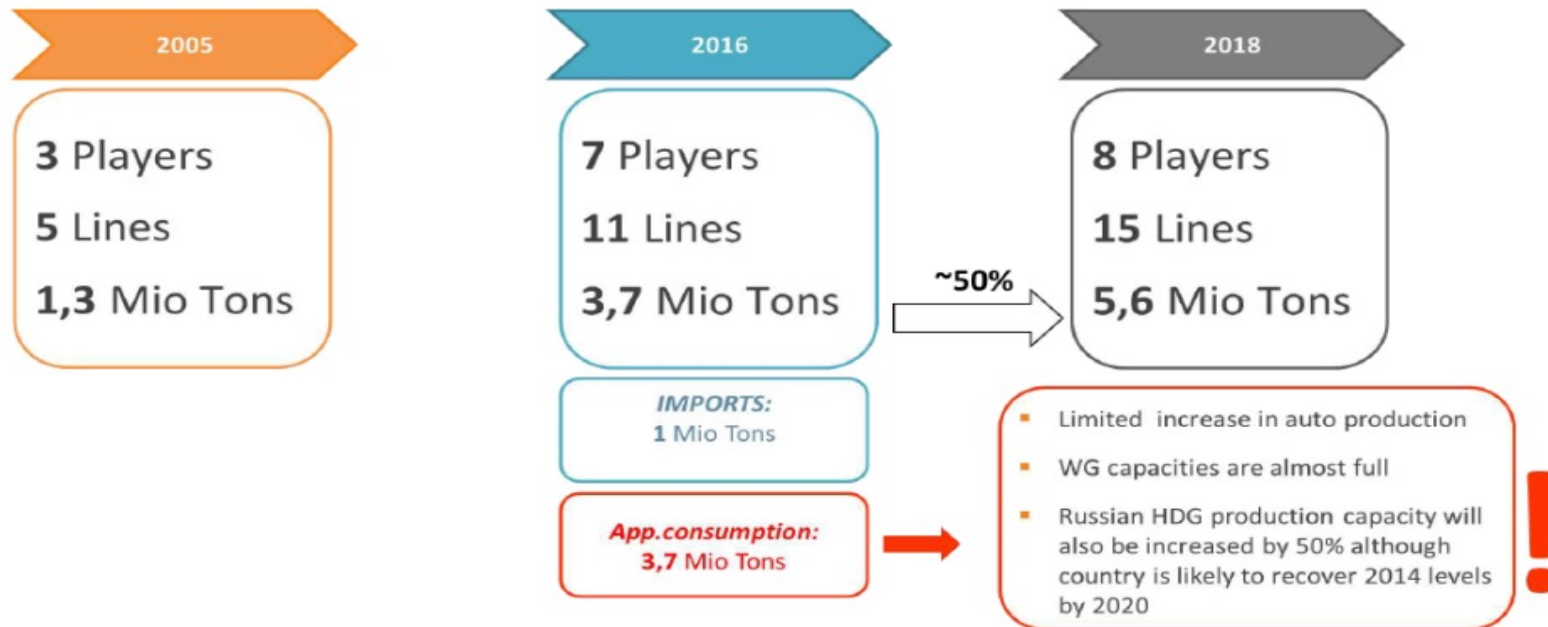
2005

3 Players
5 Lines
1,3 Mio Tons

2016

7 Players
11 Lines
3,7 Mio Tons

IMPORTS:
1 Mio Tons

App.consumption:
3,7 Mio Tons

~50%

2018

8 Players
15 Lines
5,6 Mio Tons

- Limited increase in auto production
- WG capacities are almost full
- Russian HDG production capacity will also be increased by 50% although country is likely to recover 2014 levels by 2020

!